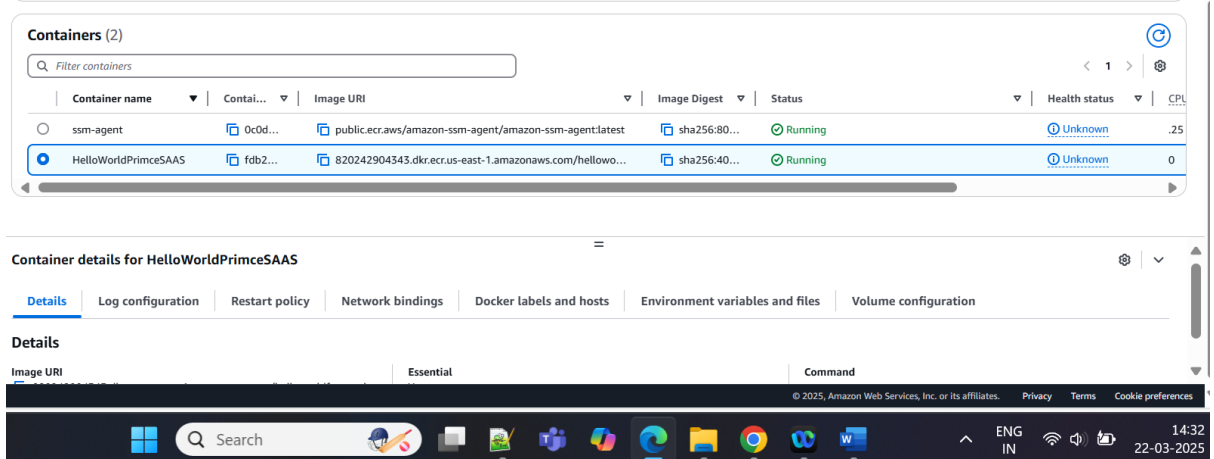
Containers (2)

Filter containers

1

| Container name | Contai... | Image URI | Image Digest | Status | Health status | CPU |
|---|---|---|---|---|---|---|
| ssm-agent | 0c0d... | public.ecr.aws/amazon-ssm-agent/amazon-ssm-agent:latest | sha256:80... | Running | Unknown | .25 |
| HelloWorldPrimceSAAS | fdb2... | 820242904343.dkr.ecr.us-east-1.amazonaws.com/hellowo... | sha256:40... | Running | Unknown | 0 |

Container details for HelloWorldPrimceSAAS

Details | Log configuration | Restart policy | Network bindings | Docker labels and hosts | Environment variables and files | Volume configuration

Details

Image URI

Essential

Command

© 2025, Amazon Web Services, Inc. or its affiliates. Privacy Terms Cookie preferences

Search

ENG IN

14:32 22-03-2025